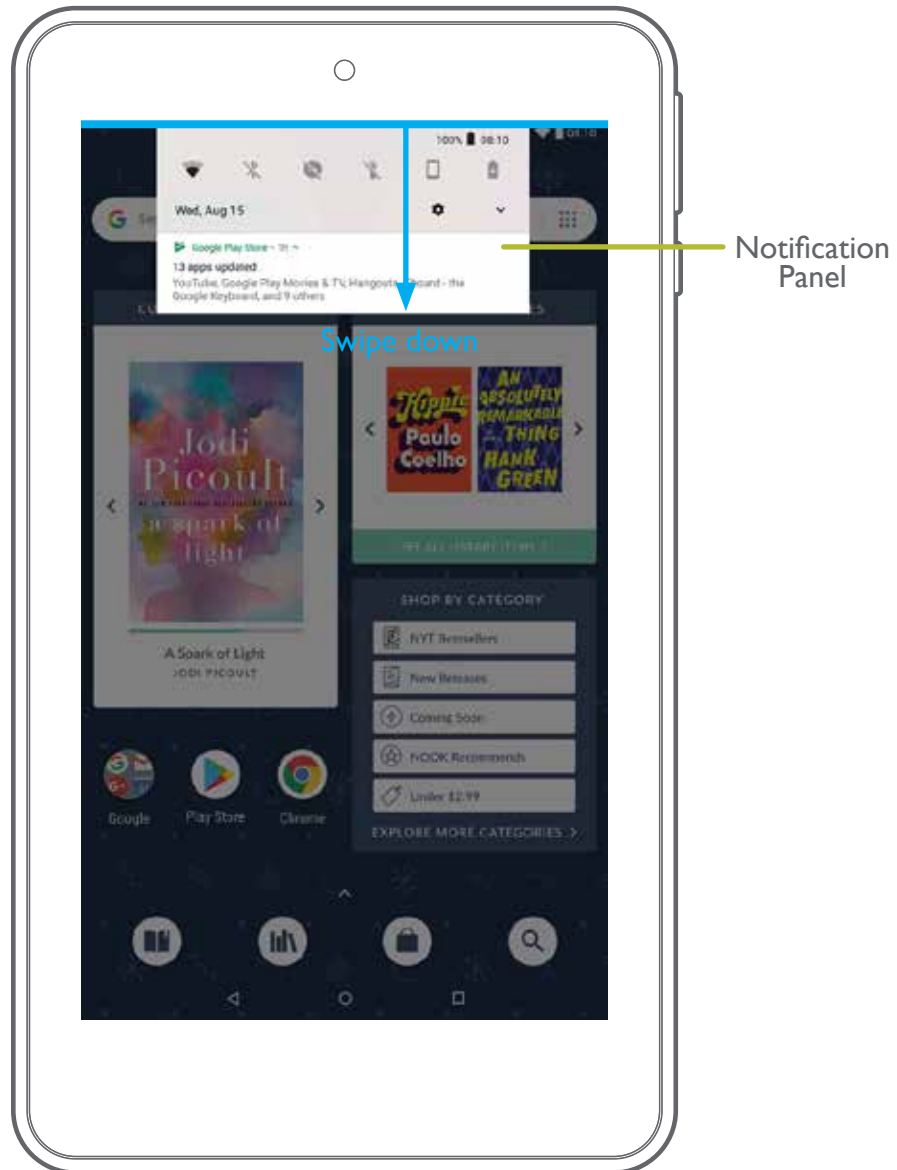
100% 08:10

Wed, Aug 15

Google Play Store • 1h

13 apps updated
YouTube, Google Play Movies & TV, Hangouts, Gboard - the Google Keyboard, and 9 others

Notification Panel

Swipe down

Jodi Picoult
a spark of light

A Soark of Light
JODI PICOULT

Hippie
Paulo Coelho

AN ABSOLUTELY REMARKABLE THING
HANK GREEN

SEE ALL LIBRARY ITEMS

SHOP BY CATEGORY

NYT Bestsellers

New Releases

Coming Soon

NOOK Recommends

Under $2.99

EXPLORE MORE CATEGORIES >

Google

Play Store

Chrome